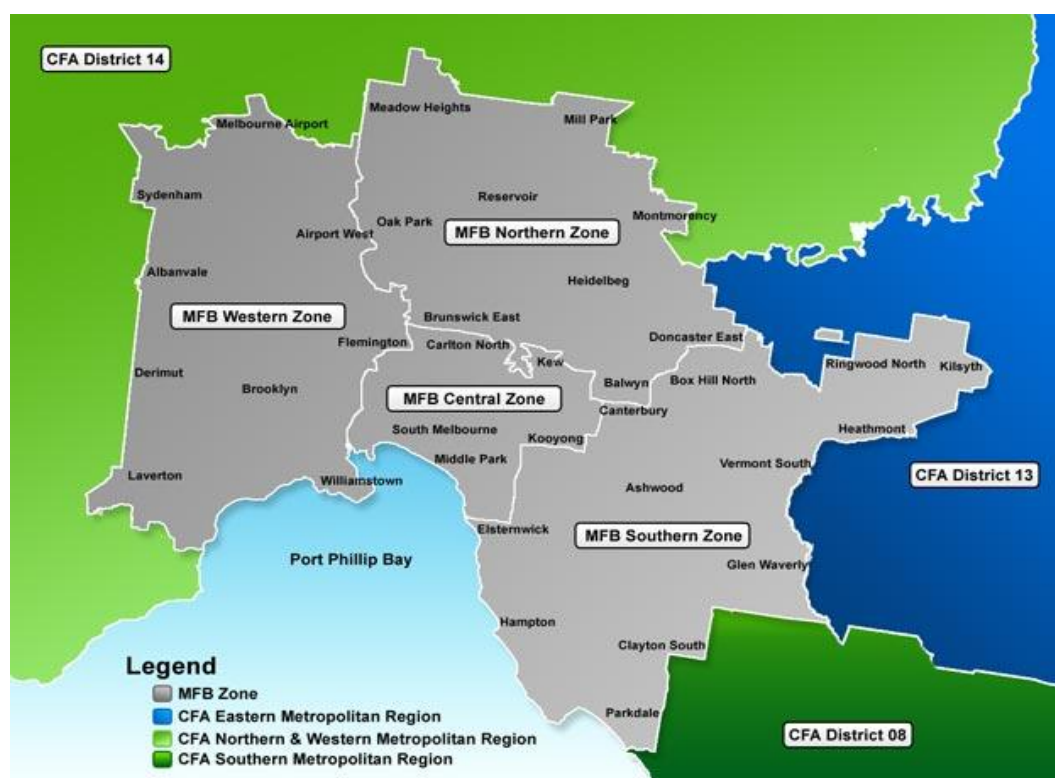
CFA District 14

Meadow Heights
Mill Park
Melbourne Airport
Sydenham
Reservoir
Montmorency
Oak Park
Airport West
MFB Northern Zone
Albanvale
Heidelbeg
MFB Western Zone
Brunswick East
Flemington
Carlton North
Doncaster East
Kew
Ringwood North
Kilsyth
Derimut
Brooklyn
Balwyn
Box Hill North
MFB Central Zone
Canterbury
South Melbourne
Kooyong
Heathmont
Middle Park
Vermont South
Laverton
Williamstown
CFA District 13
Ashwood
Elsternwick
MFB Southern Zone
Port Phillip Bay
Glen Waverly
Hampton
Clayton South
Parkdale
CFA District 08

Legend
MFB Zone
CFA Eastern Metropolitan Region
CFA Northern & Western Metropolitan Region
CFA Southern Metropolitan Region